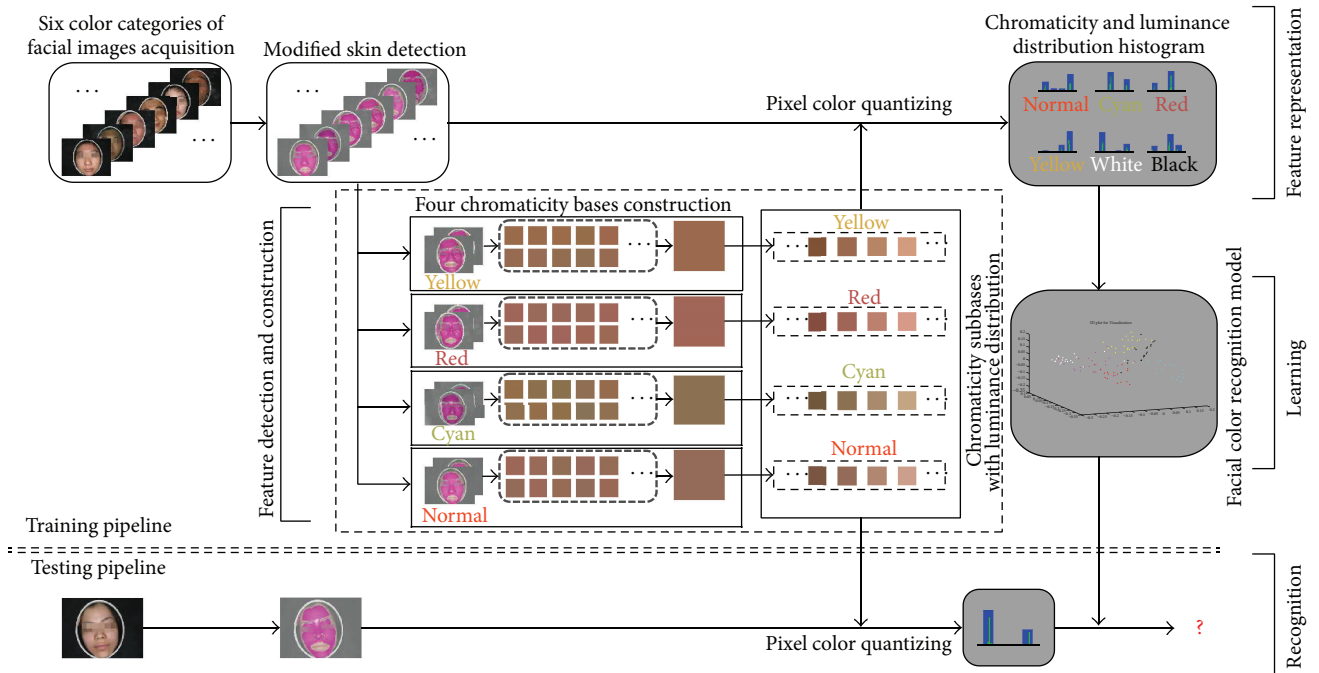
Six color categories of facial images acquisition

Modified skin detection

Chromaticity and luminance distribution histogram

Feature representation

Pixel color quantizing

Normal Cyan Red

Yellow White Black

Four chromaticity bases construction

Feature detection and construction

Yellow

Red

Cyan

Normal

Yellow

Red

Cyan

Normal

Chromaticity subbases with luminance distribution

Facial color recognition model

Learning

Training pipeline

Testing pipeline

Pixel color quantizing

Recognition

?